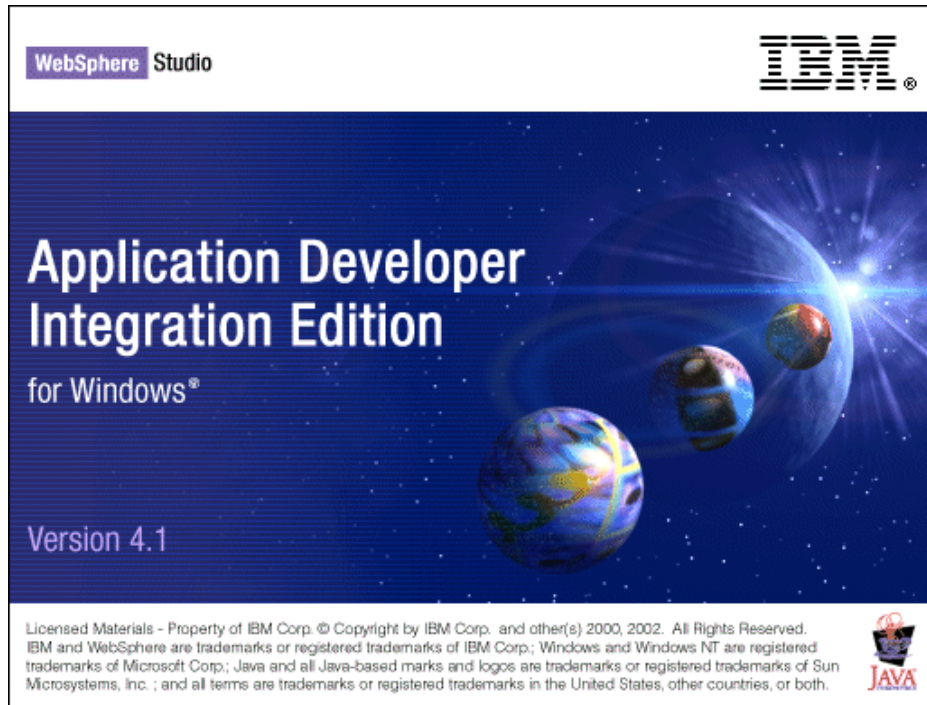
WebSphere Studio

IBM®

Application Developer Integration Edition

for Windows®

Version 4.1

Licensed Materials - Property of IBM Corp. © Copyright by IBM Corp. and other(s) 2000, 2002. All Rights Reserved. IBM and WebSphere are trademarks or registered trademarks of IBM Corp.; Windows and Windows NT are registered trademarks of Microsoft Corp.; Java and all Java-based marks and logos are trademarks or registered trademarks of Sun Microsystems, Inc. ; and all terms are trademarks or registered trademarks in the United States, other countries, or both.

JAVA